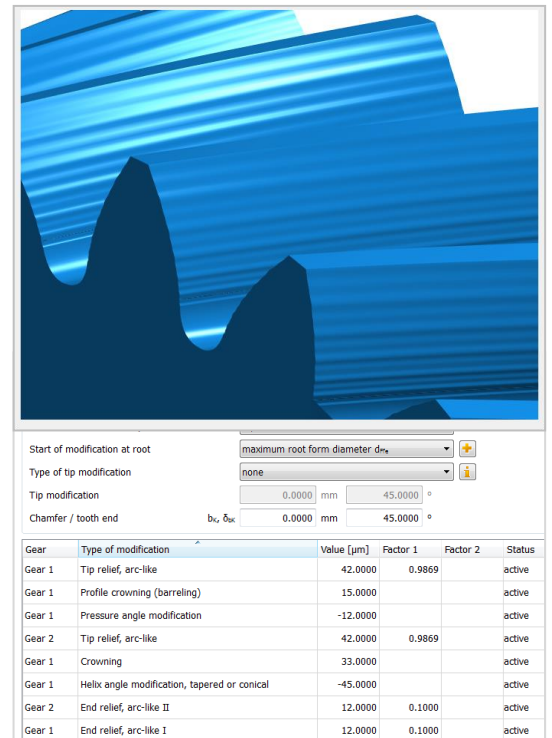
Start of modification at root | maximum root form diameter $d_{Nf}$
Type of tip modification | none
Tip modification | 0.0000 mm | 45.0000 °
Chamfer / tooth end $b_K$, $\delta_{bK}$ | 0.0000 mm | 45.0000 °

| Gear | Type of modification | Value [µm] | Factor 1 | Factor 2 | Status |
|---|---|---|---|---|---|
| Gear 1 | Tip relief, arc-like | 42.0000 | 0.9869 | | active |
| Gear 1 | Profile crowning (barreling) | 15.0000 | | | active |
| Gear 1 | Pressure angle modification | -12.0000 | | | active |
| Gear 2 | Tip relief, arc-like | 42.0000 | 0.9869 | | active |
| Gear 1 | Crowning | 33.0000 | | | active |
| Gear 1 | Helix angle modification, tapered or conical | -45.0000 | | | active |
| Gear 2 | End relief, arc-like II | 12.0000 | 0.1000 | | active |
| Gear 1 | End relief, arc-like I | 12.0000 | 0.1000 | | active |